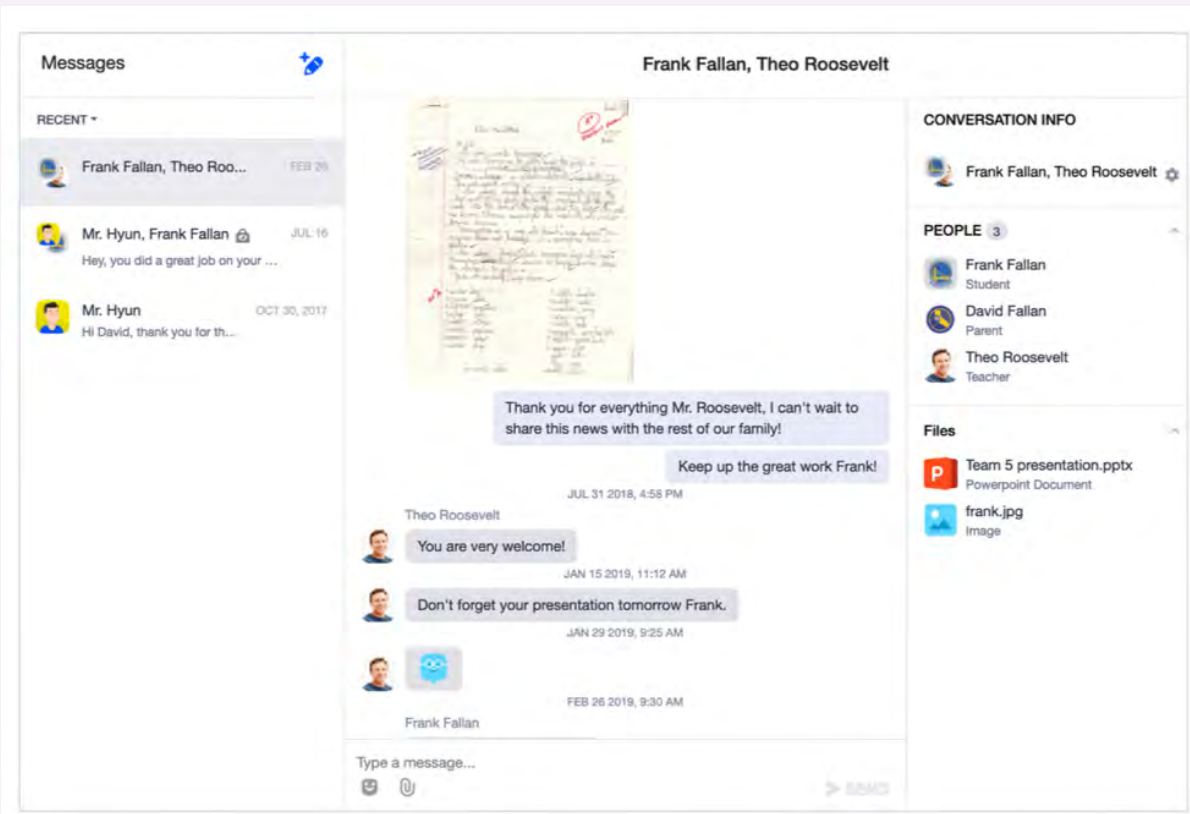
Messages

RECENT

Frank Fallan, Theo Roo... FEB 26

Mr. Hyun, Frank Fallan JUL 16
Hey, you did a great job on your ...

Mr. Hyun OCT 30, 2017
Hi David, thank you for th...

Frank Fallan, Theo Roosevelt

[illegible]

Thank you for everything Mr. Roosevelt, I can't wait to share this news with the rest of our family!

Keep up the great work Frank!

JUL 31 2018, 4:58 PM

Theo Roosevelt

You are very welcome!

JAN 15 2019, 11:12 AM

Don't forget your presentation tomorrow Frank.

JAN 29 2019, 9:25 AM

FEB 26 2019, 9:30 AM

Frank Fallan

Type a message...

SEND

CONVERSATION INFO

Frank Fallan, Theo Roosevelt

PEOPLE 3

Frank Fallan
Student

David Fallan
Parent

Theo Roosevelt
Teacher

Files

Team 5 presentation.pptx
Powerpoint Document

frank.jpg
Image